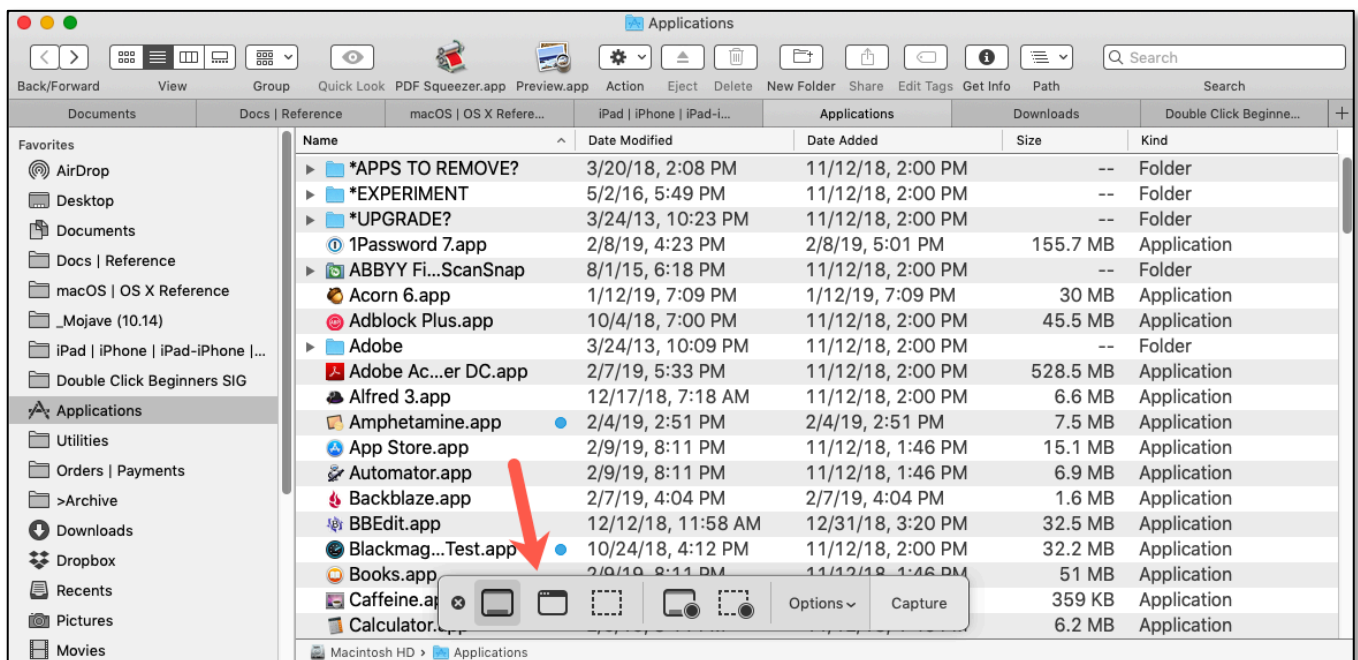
Applications

Back/Forward View Group Quick Look PDF Squeezer.app Preview.app Action Eject Delete New Folder Share Edit Tags Get Info Path Search

Search

Documents | Docs | Reference | macOS | OS X Refere... | iPad | iPhone | iPad-i... | Applications | Downloads | Double Click Beginne... | +

Favorites
AirDrop
Desktop
Documents
Docs | Reference
macOS | OS X Reference
_Mojave (10.14)
iPad | iPhone | iPad-iPhone |...
Double Click Beginners SIG
Applications
Utilities
Orders | Payments
>Archive
Downloads
Dropbox
Recents
Pictures
Movies

| Name | Date Modified | Date Added | Size | Kind |
|---|---|---|---|---|
| *APPS TO REMOVE? | 3/20/18, 2:08 PM | 11/12/18, 2:00 PM | -- | Folder |
| *EXPERIMENT | 5/2/16, 5:49 PM | 11/12/18, 2:00 PM | -- | Folder |
| *UPGRADE? | 3/24/13, 10:23 PM | 11/12/18, 2:00 PM | -- | Folder |
| 1Password 7.app | 2/8/19, 4:23 PM | 2/8/19, 5:01 PM | 155.7 MB | Application |
| ABBYY Fi...ScanSnap | 8/1/15, 6:18 PM | 11/12/18, 2:00 PM | -- | Folder |
| Acorn 6.app | 1/12/19, 7:09 PM | 1/12/19, 7:09 PM | 30 MB | Application |
| Adblock Plus.app | 10/4/18, 7:00 PM | 11/12/18, 2:00 PM | 45.5 MB | Application |
| Adobe | 3/24/13, 10:09 PM | 11/12/18, 2:00 PM | -- | Folder |
| Adobe Ac...er DC.app | 2/7/19, 5:33 PM | 11/12/18, 2:00 PM | 528.5 MB | Application |
| Alfred 3.app | 12/17/18, 7:18 AM | 11/12/18, 2:00 PM | 6.6 MB | Application |
| Amphetamine.app | 2/4/19, 2:51 PM | 2/4/19, 2:51 PM | 7.5 MB | Application |
| App Store.app | 2/9/19, 8:11 PM | 11/12/18, 1:46 PM | 15.1 MB | Application |
| Automator.app | 2/9/19, 8:11 PM | 11/12/18, 1:46 PM | 6.9 MB | Application |
| Backblaze.app | 2/7/19, 4:04 PM | 2/7/19, 4:04 PM | 1.6 MB | Application |
| BBEdit.app | 12/12/18, 11:58 AM | 12/31/18, 3:20 PM | 32.5 MB | Application |
| Blackmag...Test.app | 10/24/18, 4:12 PM | 11/12/18, 2:00 PM | 32.2 MB | Application |
| Books.app | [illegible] | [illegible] | 51 MB | Application |
| Caffeine.a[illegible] | | | 359 KB | Application |
| Calculator.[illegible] | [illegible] | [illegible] | 6.2 MB | Application |

Options Capture

Macintosh HD > Applications